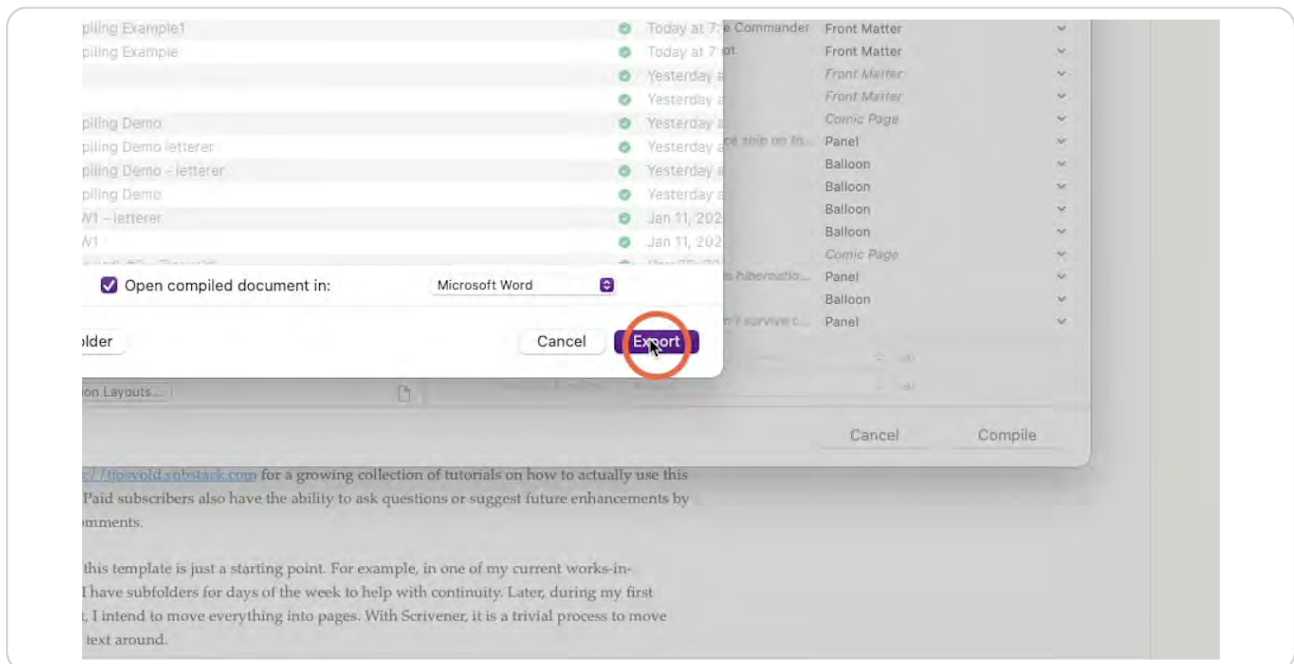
piling Example1 Today at 7: e Commander Front Matter
piling Example Today at 7: ot Front Matter
Yesterday a Front Matter
Yesterday a Front Matter
piling Demo Yesterday a Comic Page
piling Demo letterer Yesterday a ce ship on its... Panel
piling Demo - letterer Yesterday a Balloon
piling Demo Yesterday a Balloon
V1 - letterer Jan 11, 202 Balloon
V1 Jan 11, 202 Balloon
Comic Page
s hibernatio... Panel
Balloon
n't survive t... Panel

Open compiled document in: Microsoft Word

older Cancel Export

ion Layouts...

Cancel Compile

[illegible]://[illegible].substack.com for a growing collection of tutorials on how to actually use this Paid subscribers also have the ability to ask questions or suggest future enhancements by mments.

this template is just a starting point. For example, in one of my current works-in- I have subfolders for days of the week to help with continuity. Later, during my first , I intend to move everything into pages. With Scrivener, it is a trivial process to move text around.